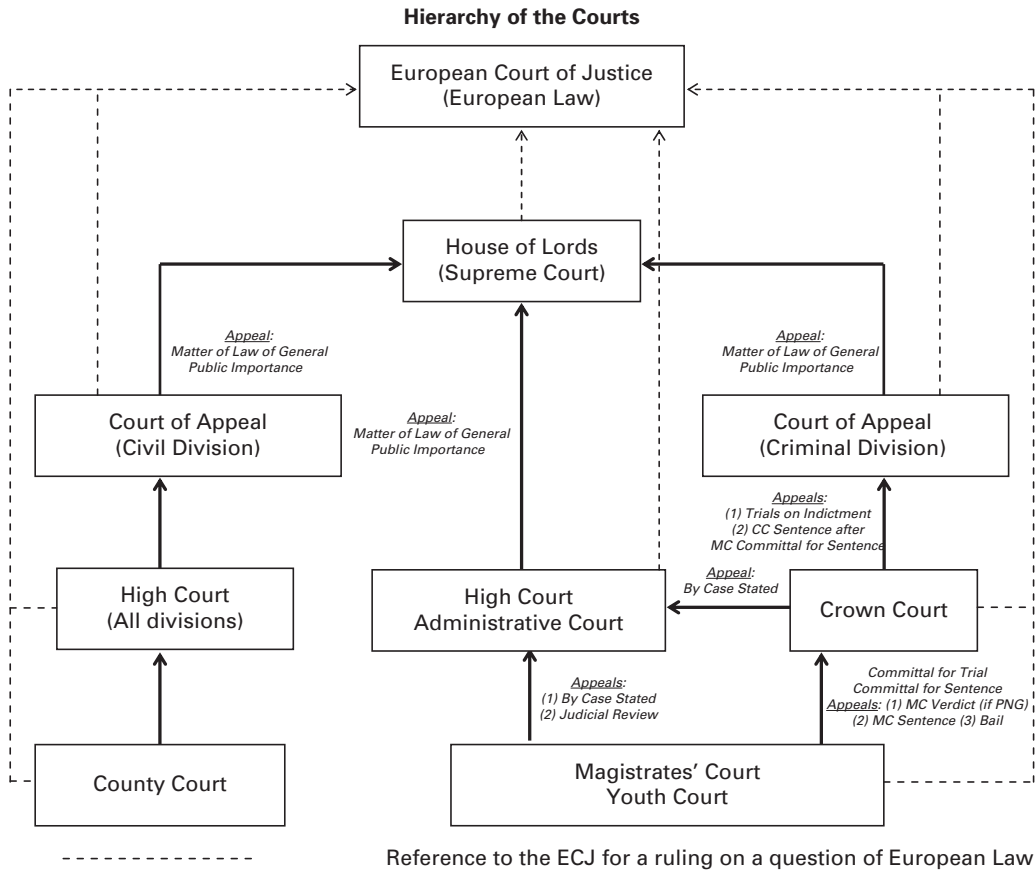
Hierarchy of the Courts

European Court of Justice
(European Law)

House of Lords
(Supreme Court)

Appeal:
Matter of Law of General Public Importance

Appeal:
Matter of Law of General Public Importance

Court of Appeal
(Civil Division)

Appeal:
Matter of Law of General Public Importance

Court of Appeal
(Criminal Division)

Appeals:
(1) Trials on Indictment
(2) CC Sentence after MC Committal for Sentence

High Court
(All divisions)

High Court
Administrative Court

Appeal:
By Case Stated

Crown Court

Appeals:
(1) By Case Stated
(2) Judicial Review

Committal for Trial
Committal for Sentence
Appeals: (1) MC Verdict (if PNG)
(2) MC Sentence (3) Bail

County Court

Magistrates' Court
Youth Court

Reference to the ECJ for a ruling on a question of European Law